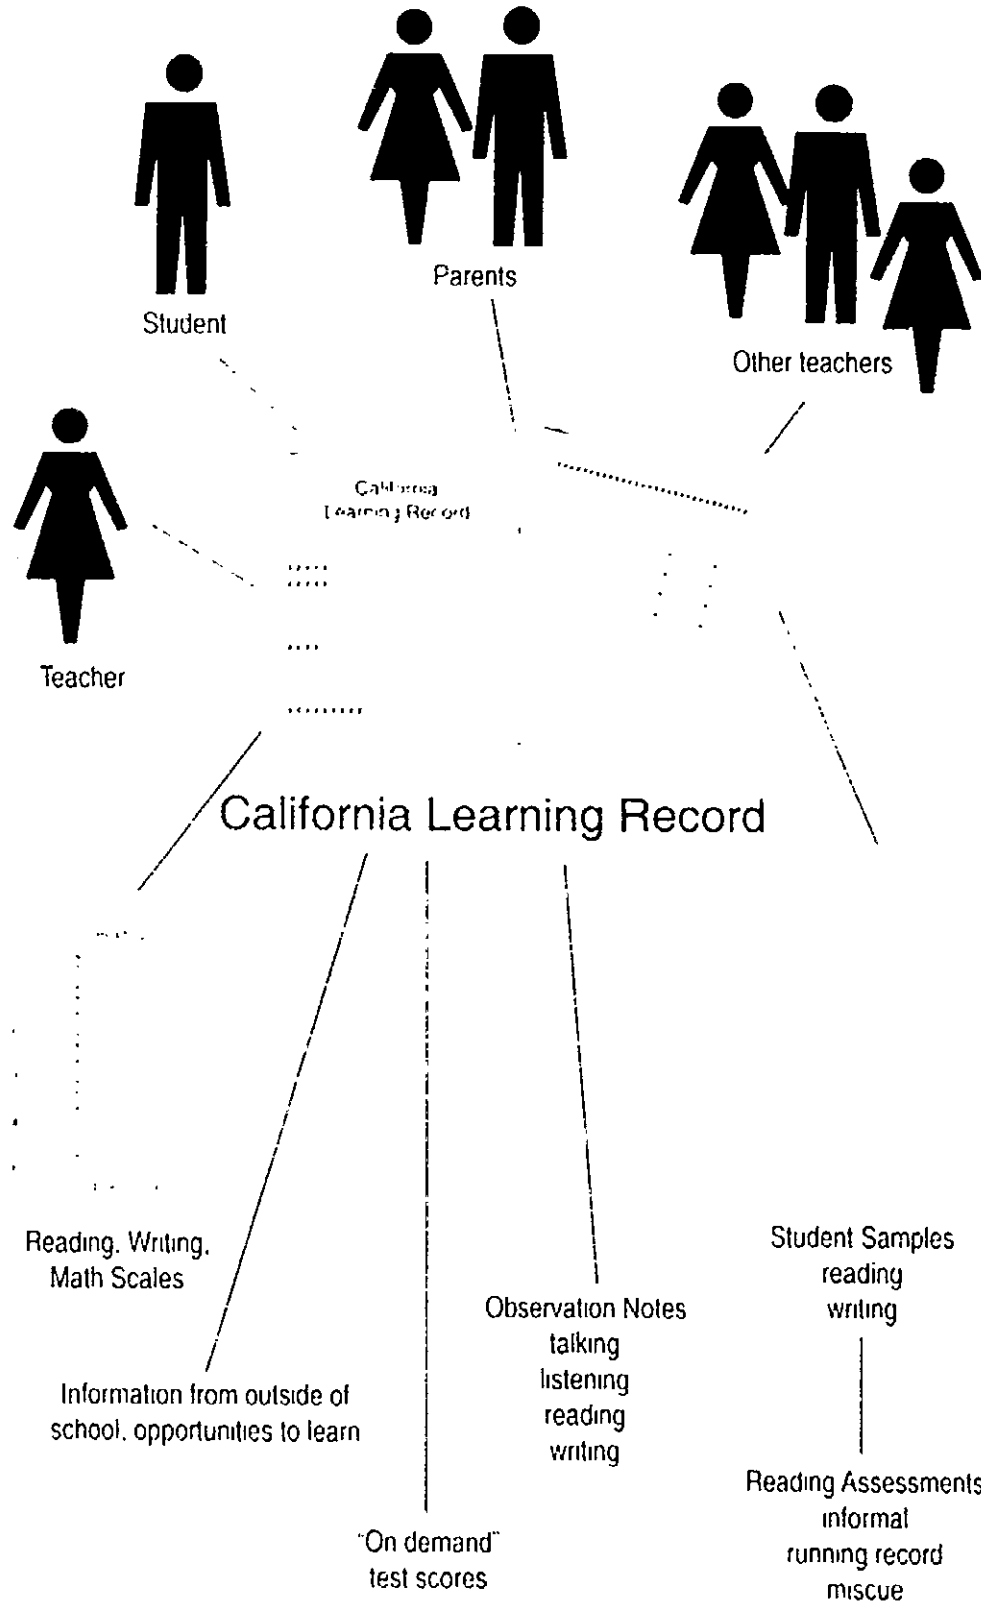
Parents

Student

Other teachers

California
Learning Record

Teacher

California Learning Record

Reading, Writing, Math Scales

Information from outside of school, opportunities to learn

"On demand" test scores

Observation Notes
talking
listening
reading
writing

Student Samples
reading
writing

Reading Assessments
informal
running record
miscue